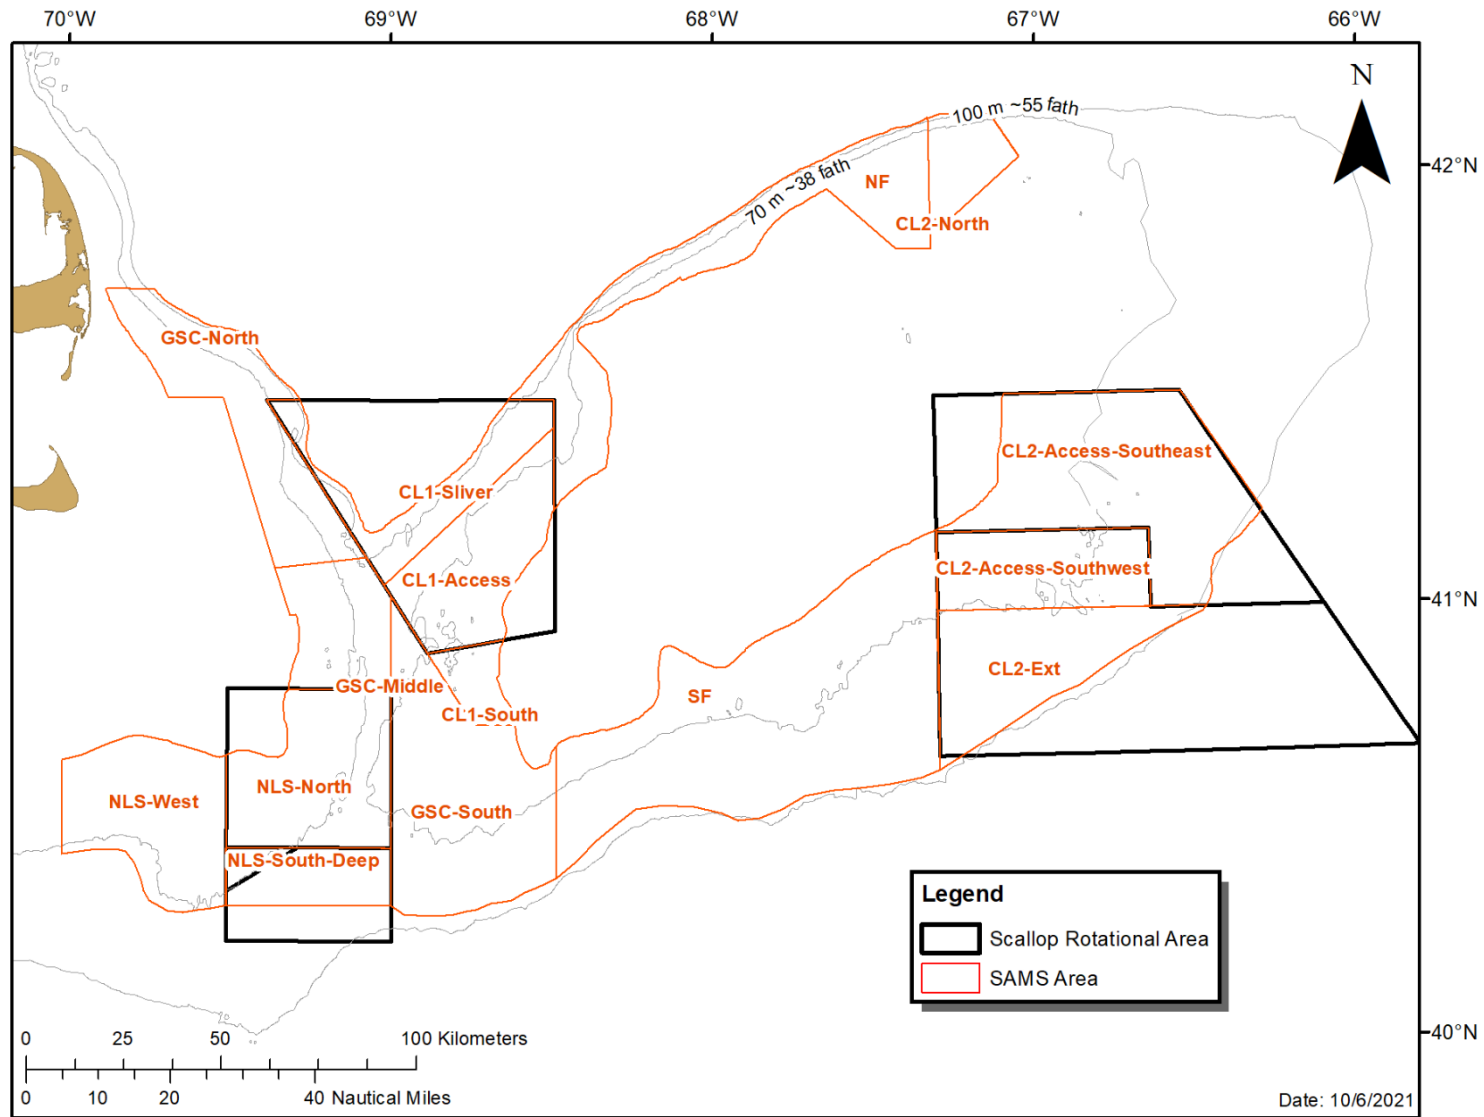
70°W 69°W 68°W 67°W 66°W

N

42°N
41°N
40°N

100 m ~55 fath
70 m ~38 fath

NF
CL2-North
GSC-North
CL1-Sliver
CL1-Access
CL2-Access-Southeast
CL2-Access-Southwest
CL2-Ext
GSC-Middle
CL1-South
SF
NLS-West
NLS-North
GSC-South
NLS-South-Deep

Legend
Scallop Rotational Area
SAMS Area

0 25 50 100 Kilometers
0 10 20 40 Nautical Miles

Date: 10/6/2021